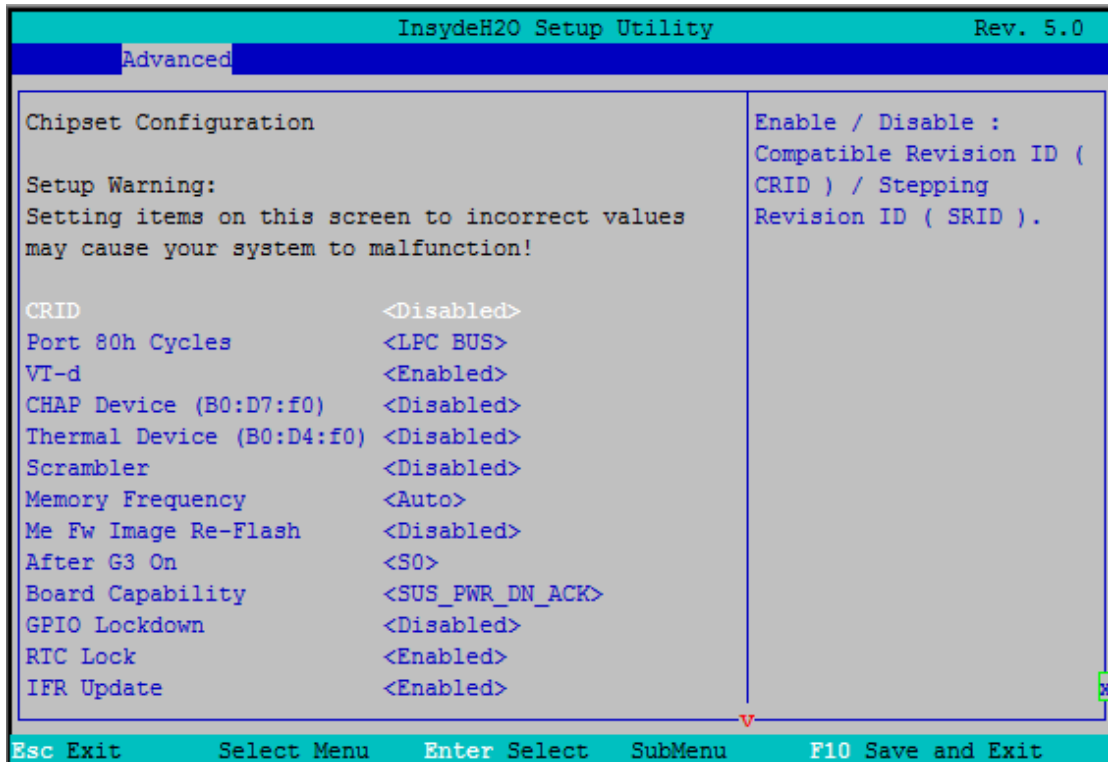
InsydeH2O Setup Utility Rev. 5.0

Advanced

Chipset Configuration

Setup Warning:
Setting items on this screen to incorrect values may cause your system to malfunction!

| | |
|---|---|
| CRID | <Disabled> |
| Port 80h Cycles | <LPC BUS> |
| VT-d | <Enabled> |
| CHAP Device (B0:D7:f0) | <Disabled> |
| Thermal Device (B0:D4:f0) | <Disabled> |
| Scrambler | <Disabled> |
| Memory Frequency | <Auto> |
| Me Fw Image Re-Flash | <Disabled> |
| After G3 On | <S0> |
| Board Capability | <SUS_PWR_DN_ACK> |
| GPIO Lockdown | <Disabled> |
| RTC Lock | <Enabled> |
| IFR Update | <Enabled> |

Enable / Disable : Compatible Revision ID ( CRID ) / Stepping Revision ID ( SRID ).

v

Esc Exit Select Menu Enter Select SubMenu F10 Save and Exit